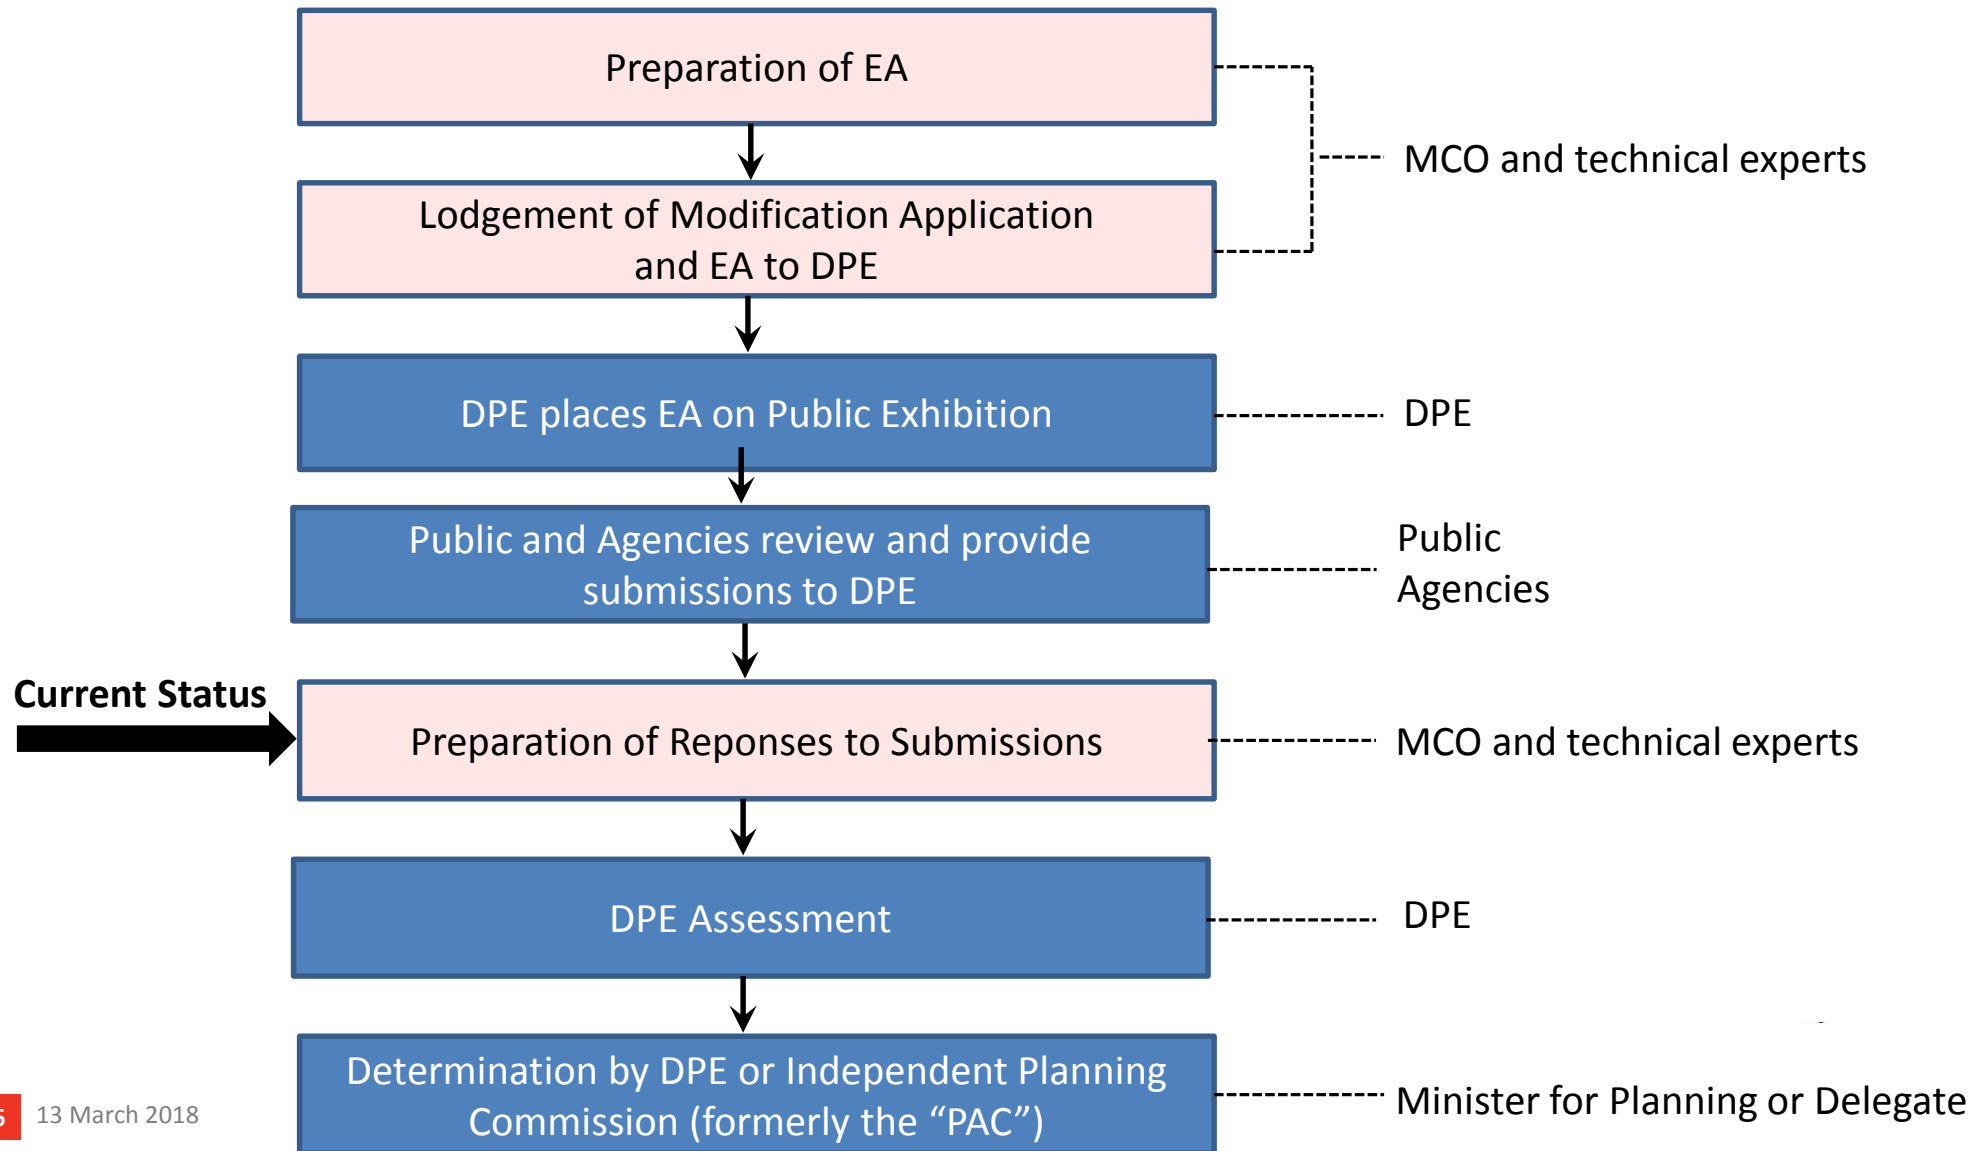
Preparation of EA

Lodgement of Modification Application and EA to DPE

MCO and technical experts

DPE places EA on Public Exhibition

DPE

Public and Agencies review and provide submissions to DPE

Public
Agencies

Current Status

Preparation of Reponses to Submissions

MCO and technical experts

DPE Assessment

DPE

Determination by DPE or Independent Planning Commission (formerly the “PAC”)

Minister for Planning or Delegate

5

13 March 2018